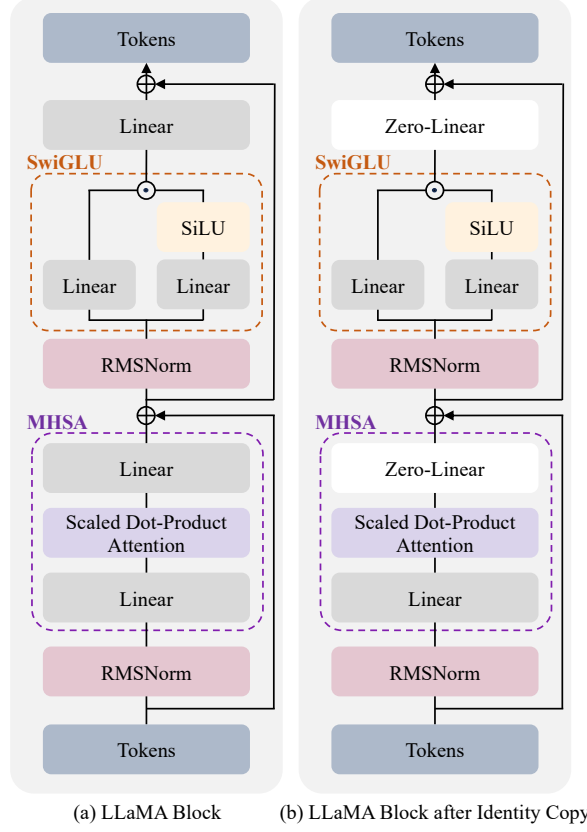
Tokens

$\oplus$

Linear

SwiGLU

$\odot$

SiLU

Linear

Linear

RMSNorm

$\oplus$

MHSA

Linear

Scaled Dot-Product Attention

Linear

RMSNorm

Tokens

(a) LLaMA Block

Tokens

$\oplus$

Zero-Linear

SwiGLU

$\odot$

SiLU

Linear

Linear

RMSNorm

$\oplus$

MHSA

Zero-Linear

Scaled Dot-Product Attention

Linear

RMSNorm

Tokens

(b) LLaMA Block after Identity Copy